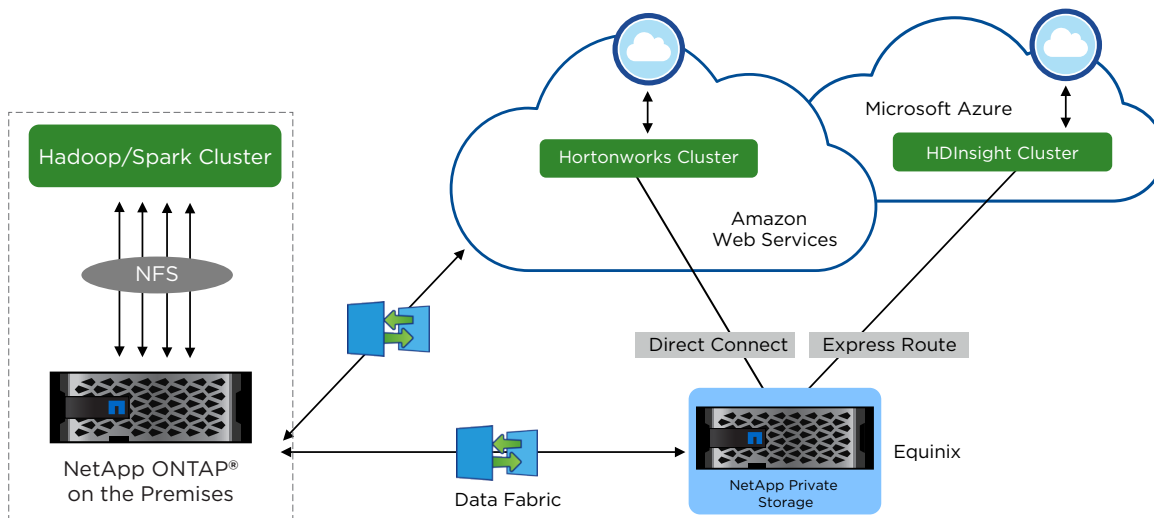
Hadoop/Spark Cluster

NFS

NetApp ONTAP®
on the Premises

Hortonworks Cluster

Amazon
Web Services

Microsoft Azure

HDInsight Cluster

Direct Connect

Express Route

Data Fabric

NetApp Private
Storage

Equinix